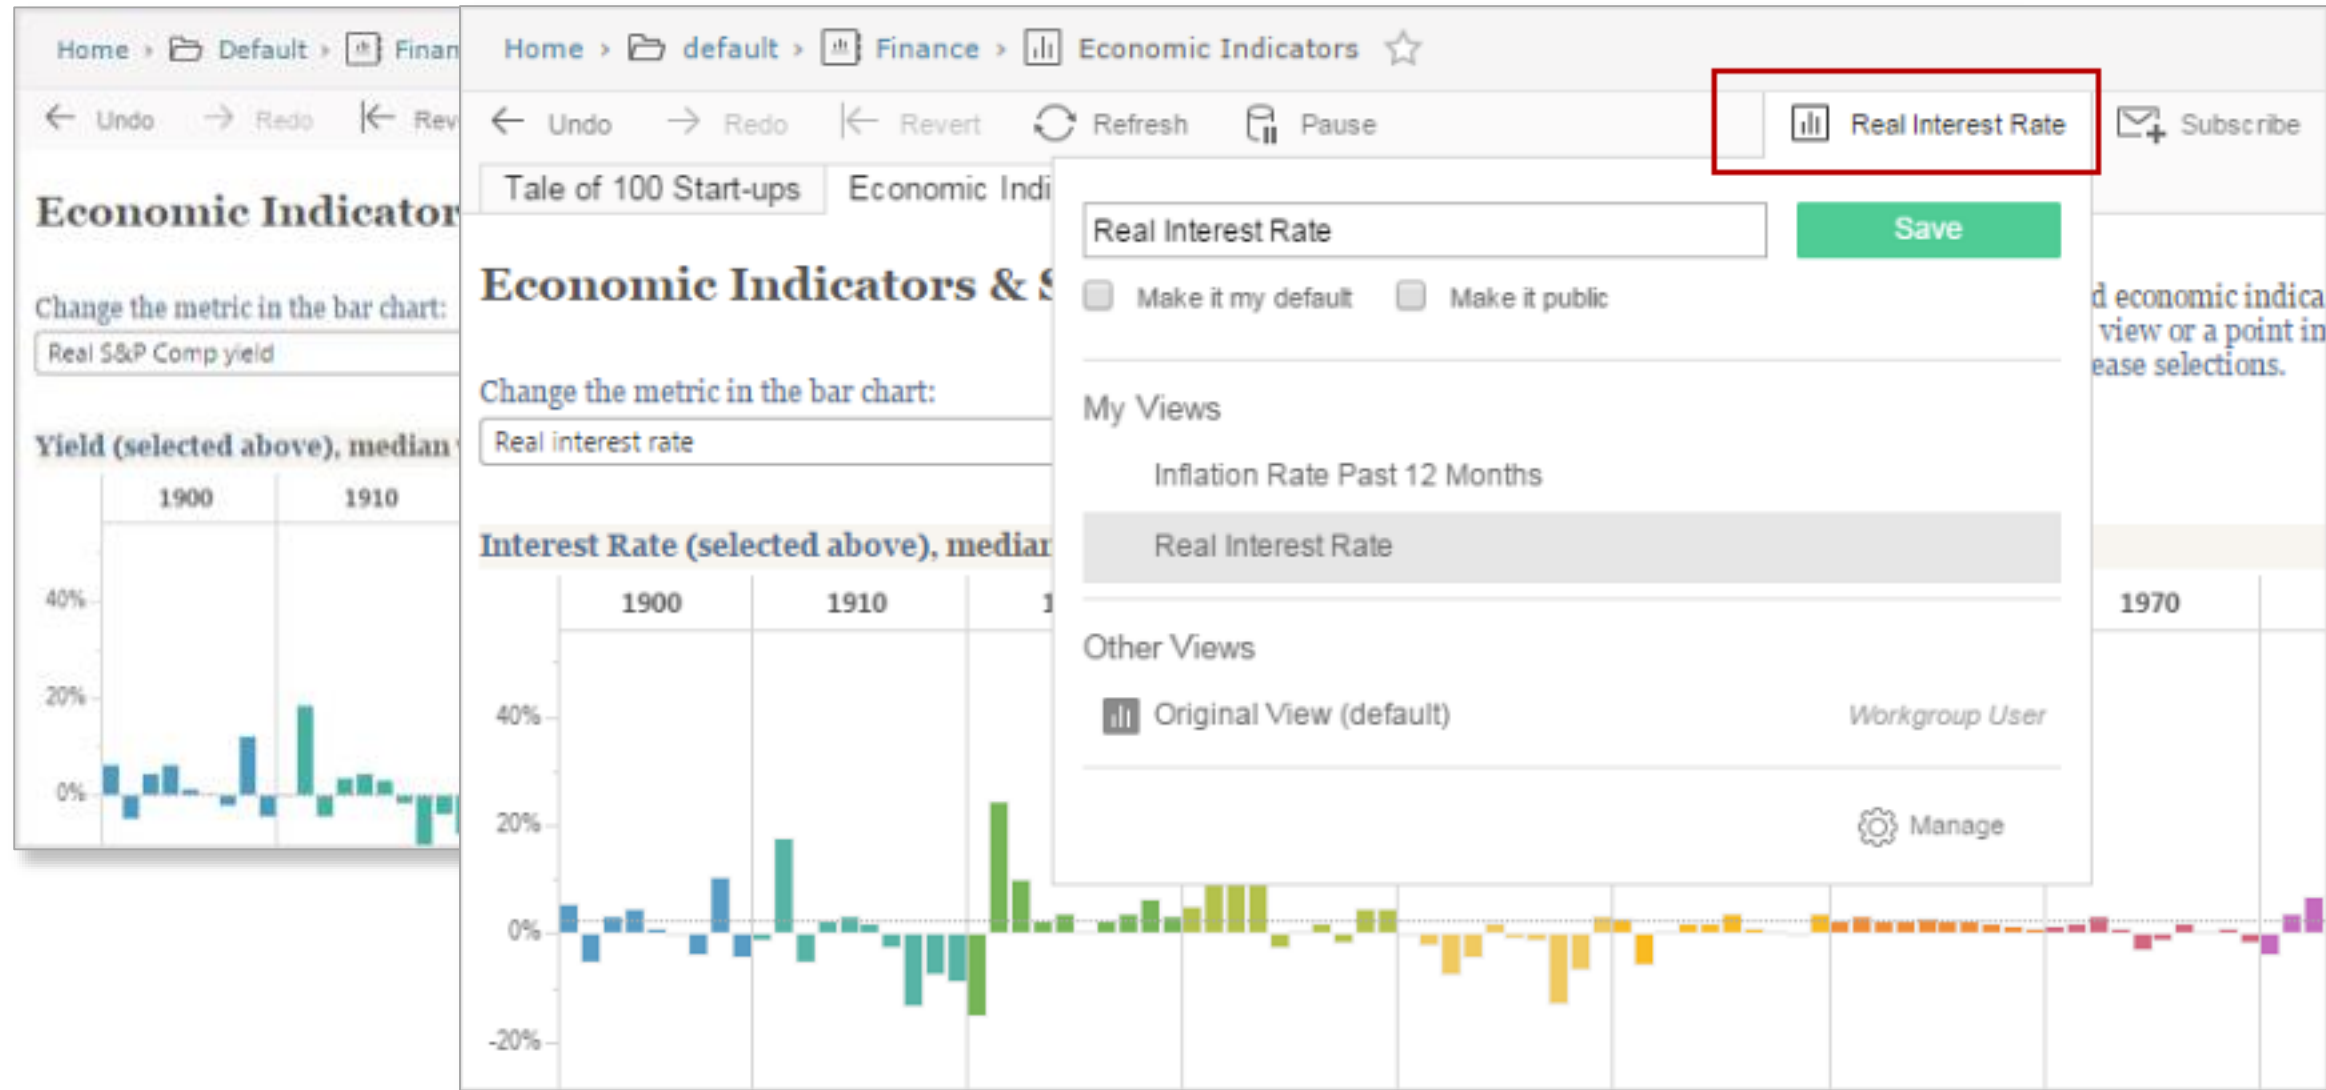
Home › Default › Finan

← Undo → Redo |← Rev

Economic Indicator

Change the metric in the bar chart:

Real S&P Comp yield

Yield (selected above), median

1900 1910

40%

20%

0%

Home › default › Finance › Economic Indicators ☆

← Undo → Redo |← Revert Refresh Pause Real Interest Rate Subscribe

Tale of 100 Start-ups Economic Indi

Economic Indicators & S

Change the metric in the bar chart:

Real interest rate

Interest Rate (selected above), median

1900 1910 1 1970

40%

20%

0%

-20%

Real Interest Rate

Save

Make it my default Make it public

My Views

Inflation Rate Past 12 Months

Real Interest Rate

Other Views

Original View (default) Workgroup User

Manage

d economic indica view or a point in ease selections.